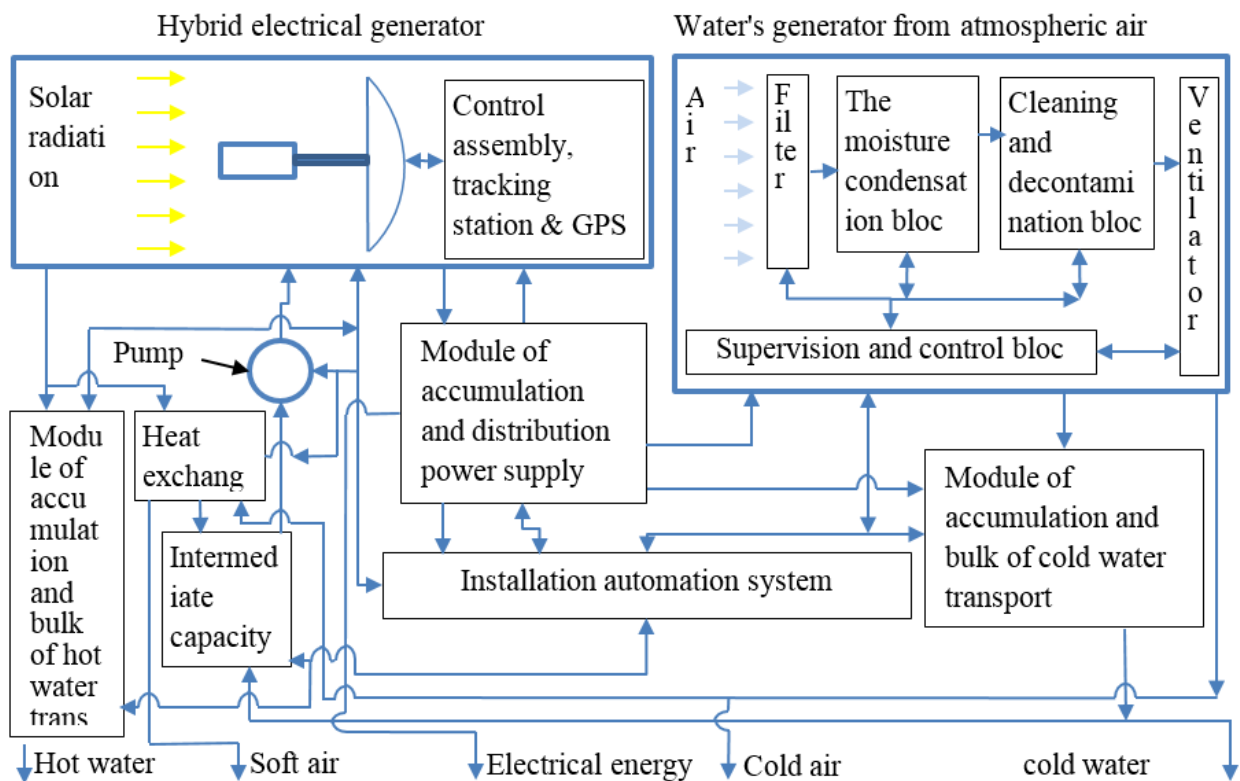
Hybrid electrical generator

Water's generator from atmospheric air

Solar radiation

Control assembly, tracking station & GPS

Air

Filter

The moisture condensation bloc

Cleaning and decontamination bloc

Ventilator

Supervision and control bloc

Pump

Module of accumulation and distribution power supply

Module of accumulation and bulk of hot water trans

Heat exchang

Intermediate capacity

Installation automation system

Module of accumulation and bulk of cold water transport

Hot water

Soft air

Electrical energy

Cold air

cold water